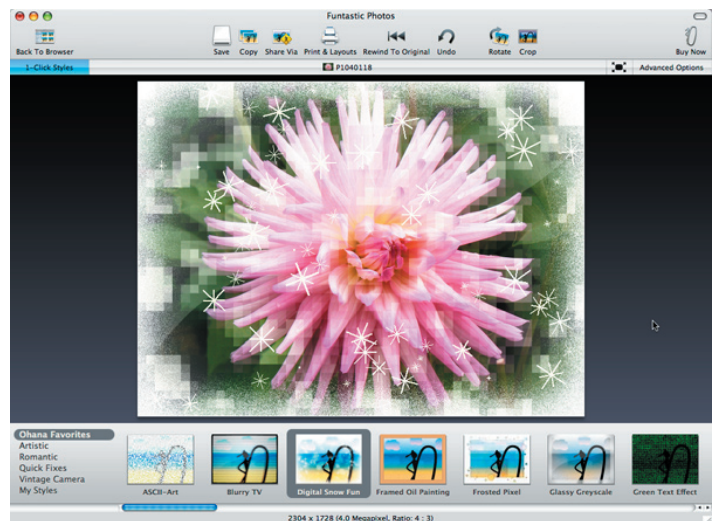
Funtastic Photos

Back To Browser

Save Copy Share Via Print & Layouts Rewind To Original Undo Rotate Crop Buy Now

1-Click Styles

P1040118

Advanced Options

Ohana Favorites
Artistic
Romantic
Quick Fixes
Vintage Camera
My Styles

ASCII-Art
Blurry TV
Digital Snow Fun
Framed Oil Painting
Frosted Pixel
Glassy Greyscale
Green Text Effect

2304 x 1728 (4.0 Megapixel, Ratio: 4 : 3)